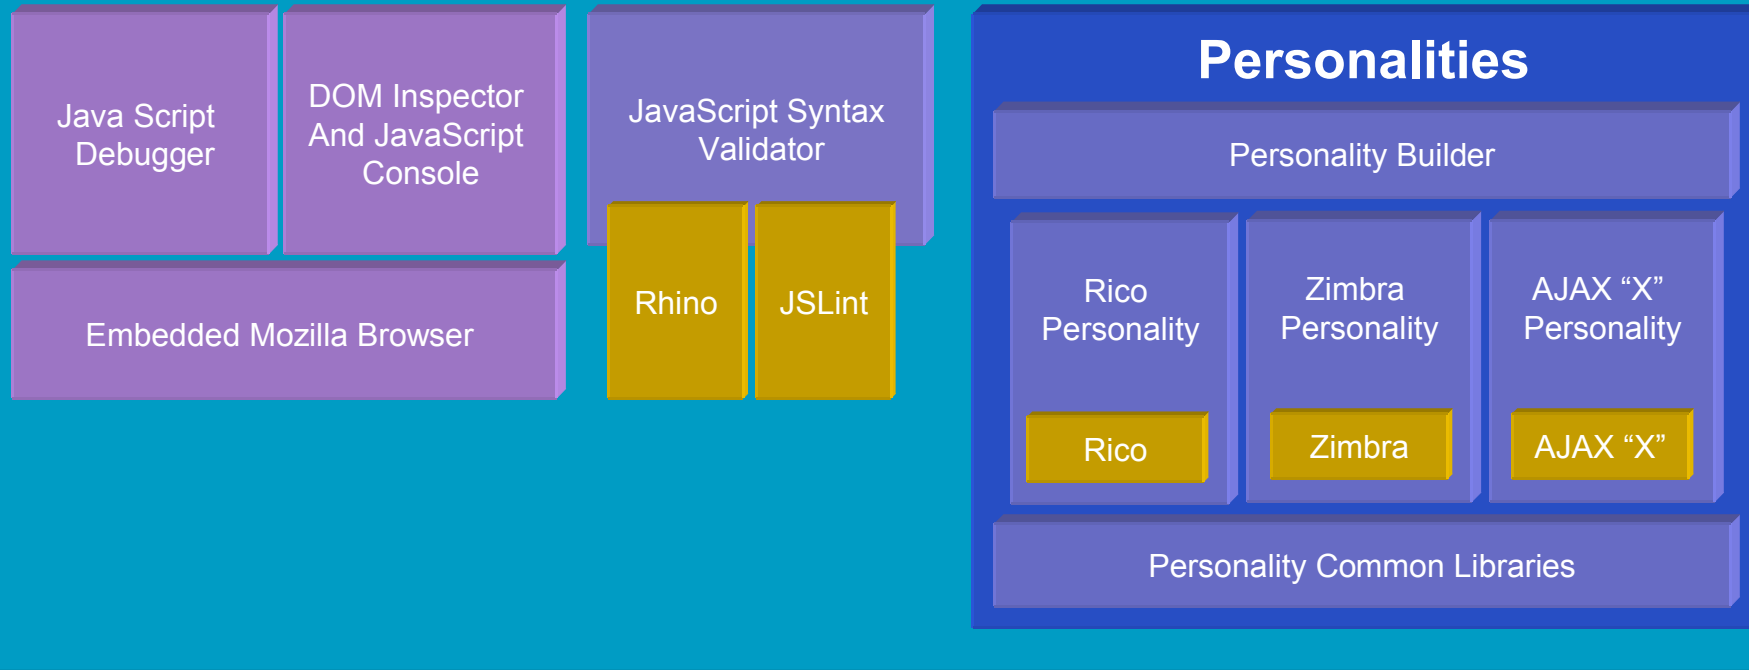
Java Script Debugger

DOM Inspector And JavaScript Console

Embedded Mozilla Browser

JavaScript Syntax Validator

Rhino

JSLint

Personalities

Personality Builder

Rico Personality

Rico

Zimbra Personality

Zimbra

AJAX “X” Personality

AJAX “X”

Personality Common Libraries